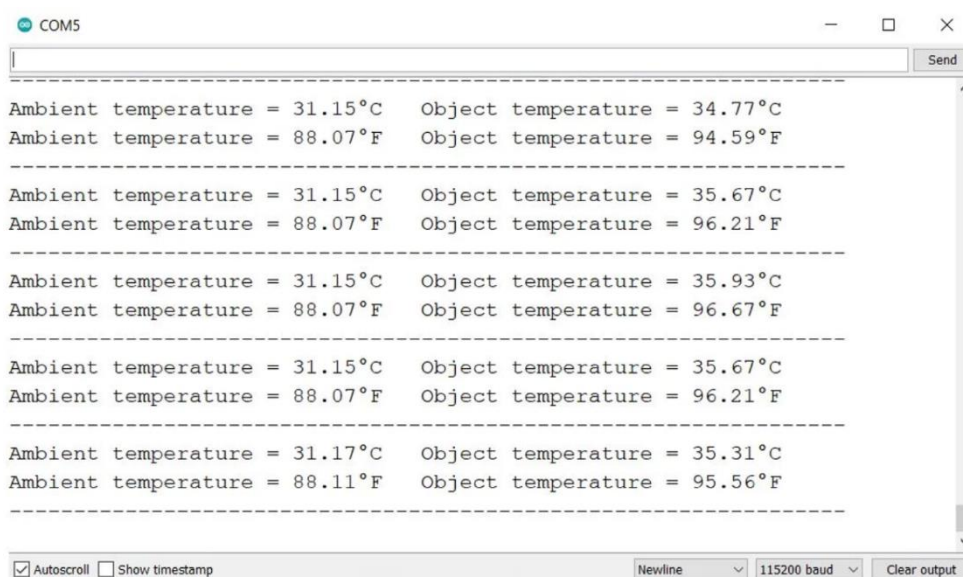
COM5

Send

------------------------------------------------------------
Ambient temperature = 31.15°C   Object temperature = 34.77°C
Ambient temperature = 88.07°F   Object temperature = 94.59°F
------------------------------------------------------------
Ambient temperature = 31.15°C   Object temperature = 35.67°C
Ambient temperature = 88.07°F   Object temperature = 96.21°F
------------------------------------------------------------
Ambient temperature = 31.15°C   Object temperature = 35.93°C
Ambient temperature = 88.07°F   Object temperature = 96.67°F
------------------------------------------------------------
Ambient temperature = 31.15°C   Object temperature = 35.67°C
Ambient temperature = 88.07°F   Object temperature = 96.21°F
------------------------------------------------------------
Ambient temperature = 31.17°C   Object temperature = 35.31°C
Ambient temperature = 88.11°F   Object temperature = 95.56°F
------------------------------------------------------------

Autoscroll   Show timestamp   Newline   115200 baud   Clear output